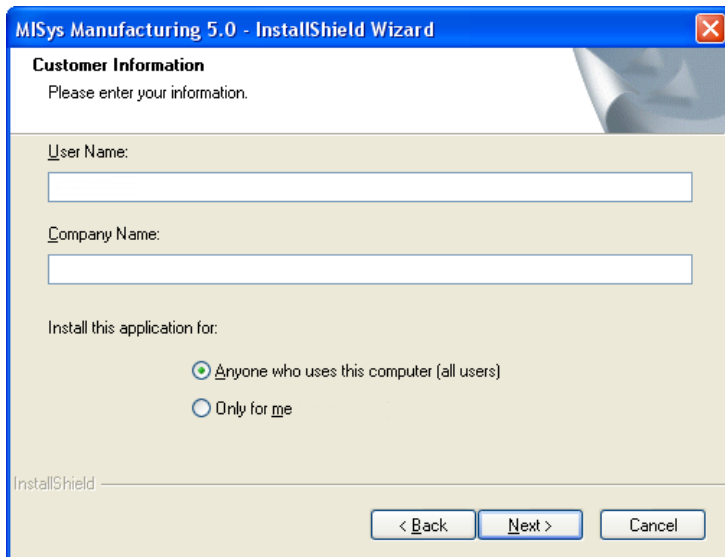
MISys Manufacturing 5.0 - InstallShield Wizard

Customer Information
Please enter your information.

User Name:

Company Name:

Install this application for:

Anyone who uses this computer (all users)
Only for me

InstallShield

< Back
Next >
Cancel